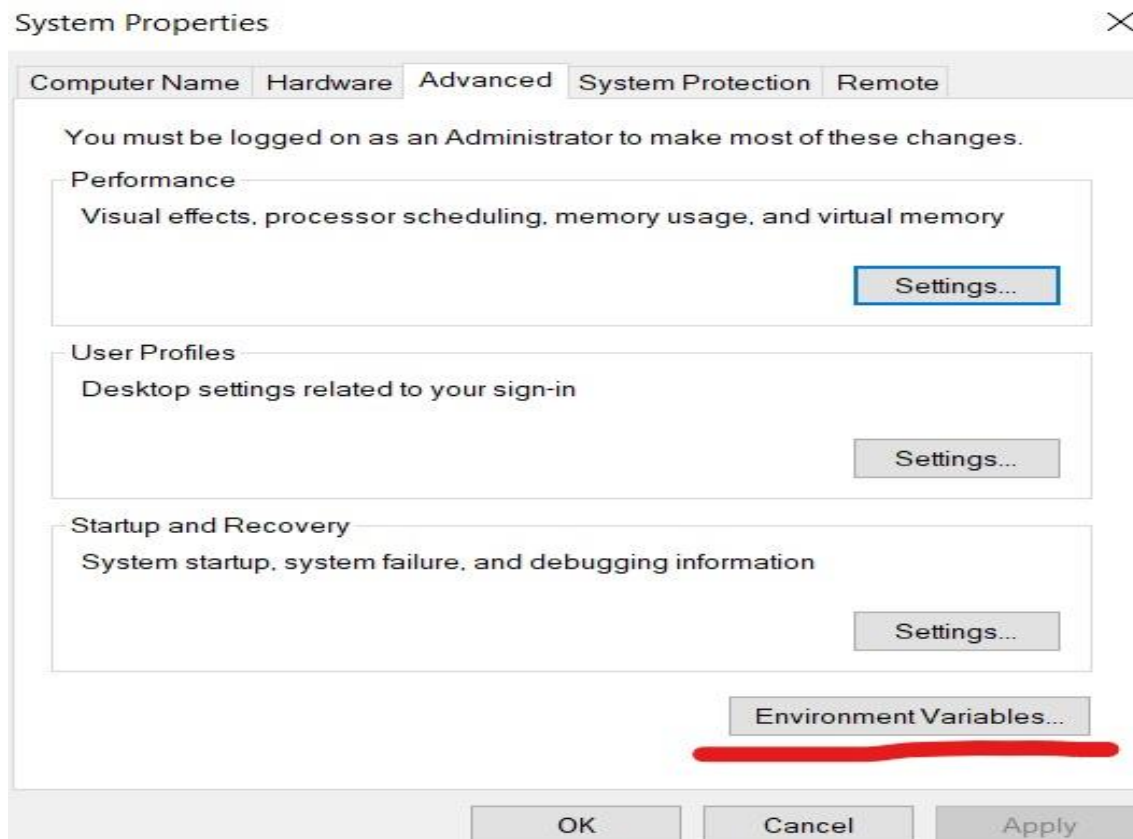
System Properties

×

Computer Name | Hardware | Advanced | System Protection | Remote

You must be logged on as an Administrator to make most of these changes.

Performance

Visual effects, processor scheduling, memory usage, and virtual memory

Settings...

User Profiles

Desktop settings related to your sign-in

Settings...

Startup and Recovery

System startup, system failure, and debugging information

Settings...

Environment Variables...

OK

Cancel

Apply